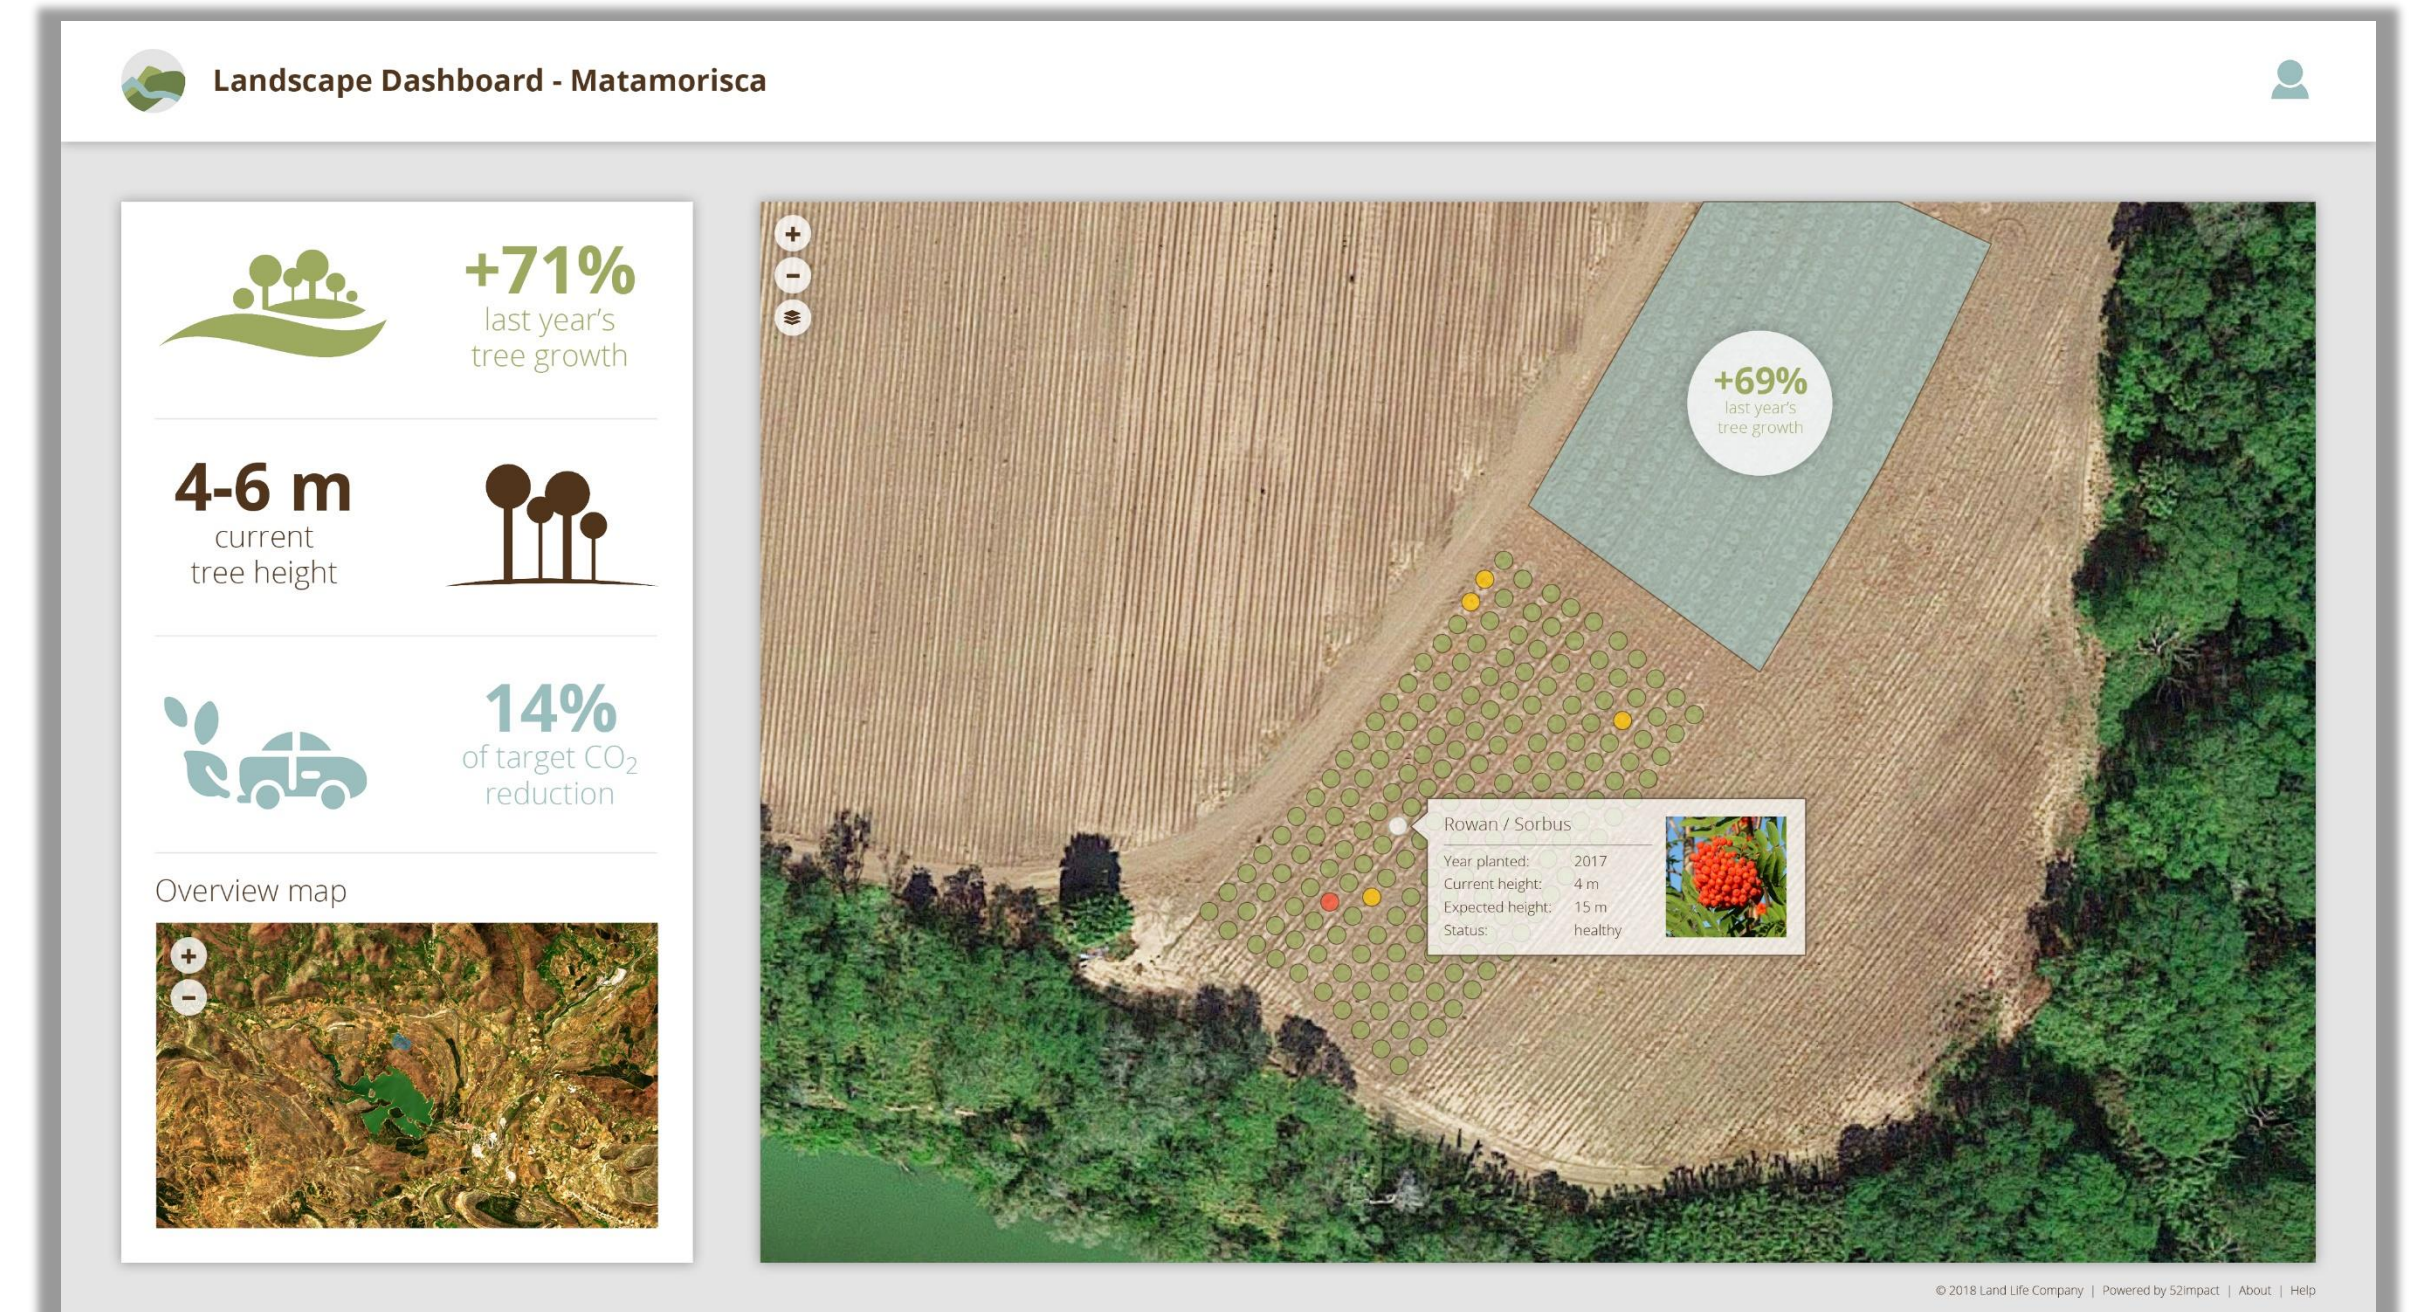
Landscape Dashboard - Matamorisca

+71%
last year's tree growth

4-6 m
current tree height

14%
of target $CO_2$ reduction

Overview map

+
−

+
−

+69%
last year's tree growth

Rowan / Sorbus
Year planted: 2017
Current height: 4 m
Expected height: 15 m
Status: healthy

© 2018 Land Life Company | Powered by 52impact | About | Help